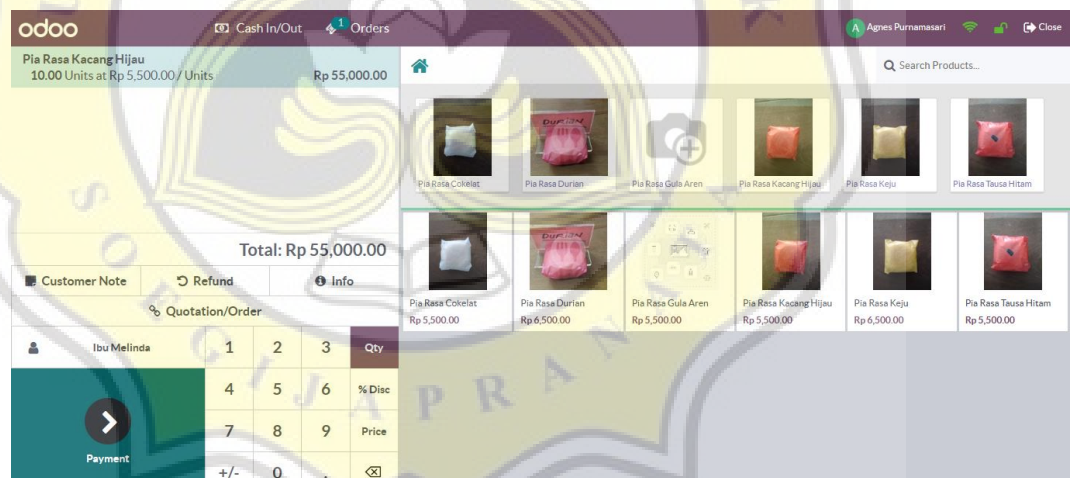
odoo Cash In/Out 1 Orders A Agnes Purnamasari Close

Pia Rasa Kacang Hijau
10.00 Units at Rp 5.500.00 / Units Rp 55,000.00

Search Products...

Pia Rasa Cokelat
Pia Rasa Durian
Pia Rasa Gula Aren
Pia Rasa Kacang Hijau
Pia Rasa Keju
Pia Rasa Tausa Hitam

Pia Rasa Cokelat Rp 5,500.00
Pia Rasa Durian Rp 6,500.00
Pia Rasa Gula Aren Rp 5,500.00
Pia Rasa Kacang Hijau Rp 5,500.00
Pia Rasa Keju Rp 6,500.00
Pia Rasa Tausa Hitam Rp 5,500.00

Total: Rp 55,000.00

Customer Note
Refund
Info
Quotation/Order

Ibu Melinda
1 2 3 Qty
4 5 6 % Disc
7 8 9 Price
+/- 0 . ⌫

Payment

S O E G I J A P R A N A T A